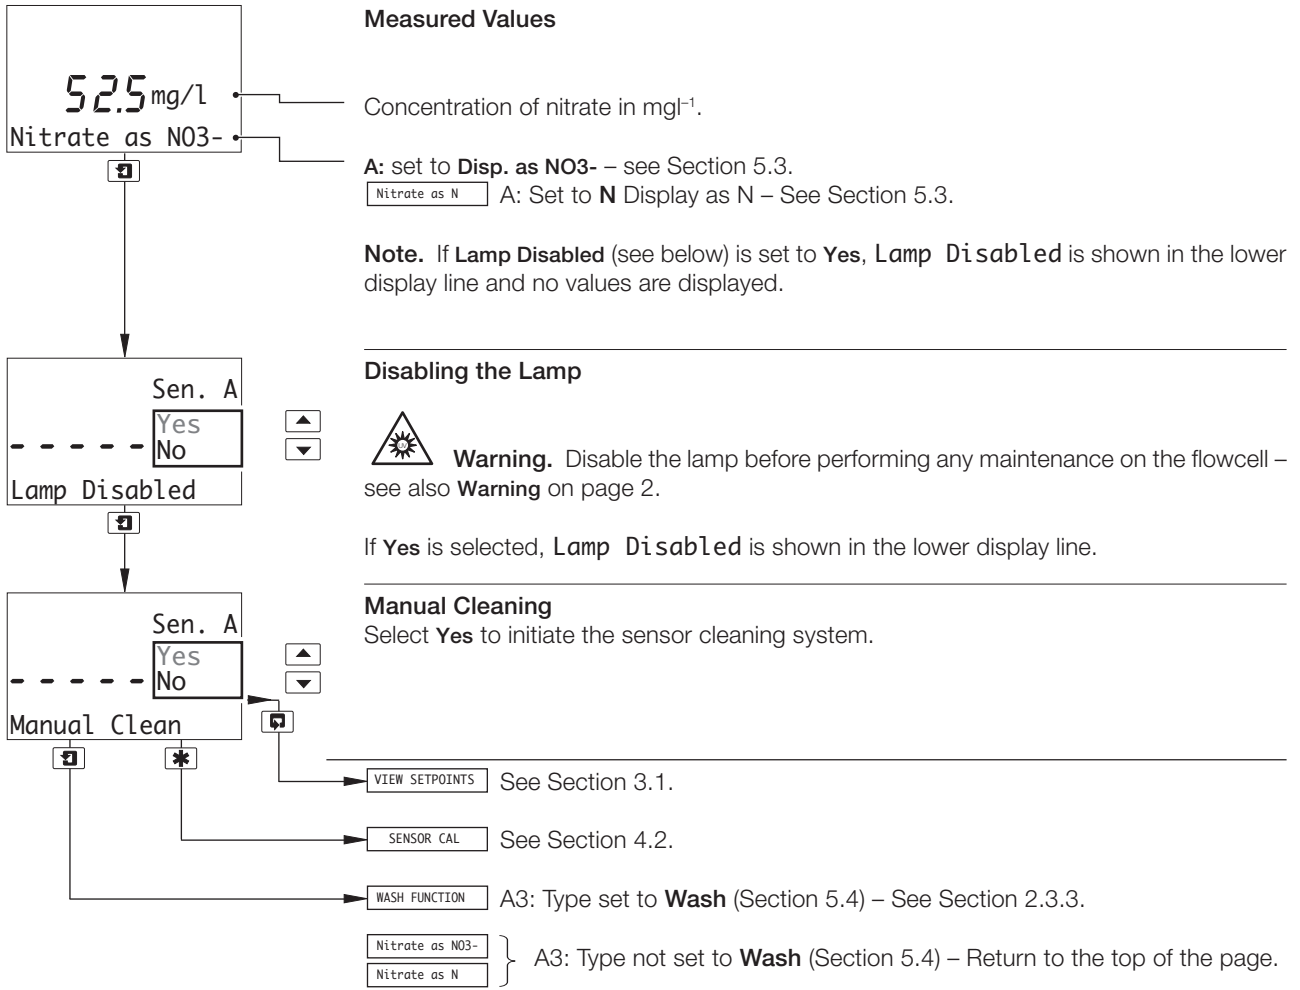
52.5 mg/l
Nitrate as NO3-

Measured Values

Concentration of nitrate in mgl$^{-1}$.

A: set to Disp. as NO3- – see Section 5.3.
Nitrate as N A: Set to N Display as N – See Section 5.3.

Note. If Lamp Disabled (see below) is set to Yes, Lamp Disabled is shown in the lower display line and no values are displayed.

Sen. A
Yes
No
-----
Lamp Disabled

Disabling the Lamp

Warning. Disable the lamp before performing any maintenance on the flowcell – see also Warning on page 2.

If Yes is selected, Lamp Disabled is shown in the lower display line.

Sen. A
Yes
No
-----
Manual Clean

Manual Cleaning
Select Yes to initiate the sensor cleaning system.

VIEW SETPOINTS See Section 3.1.

SENSOR CAL See Section 4.2.

WASH FUNCTION A3: Type set to Wash (Section 5.4) – See Section 2.3.3.

Nitrate as NO3-
Nitrate as N
A3: Type not set to Wash (Section 5.4) – Return to the top of the page.